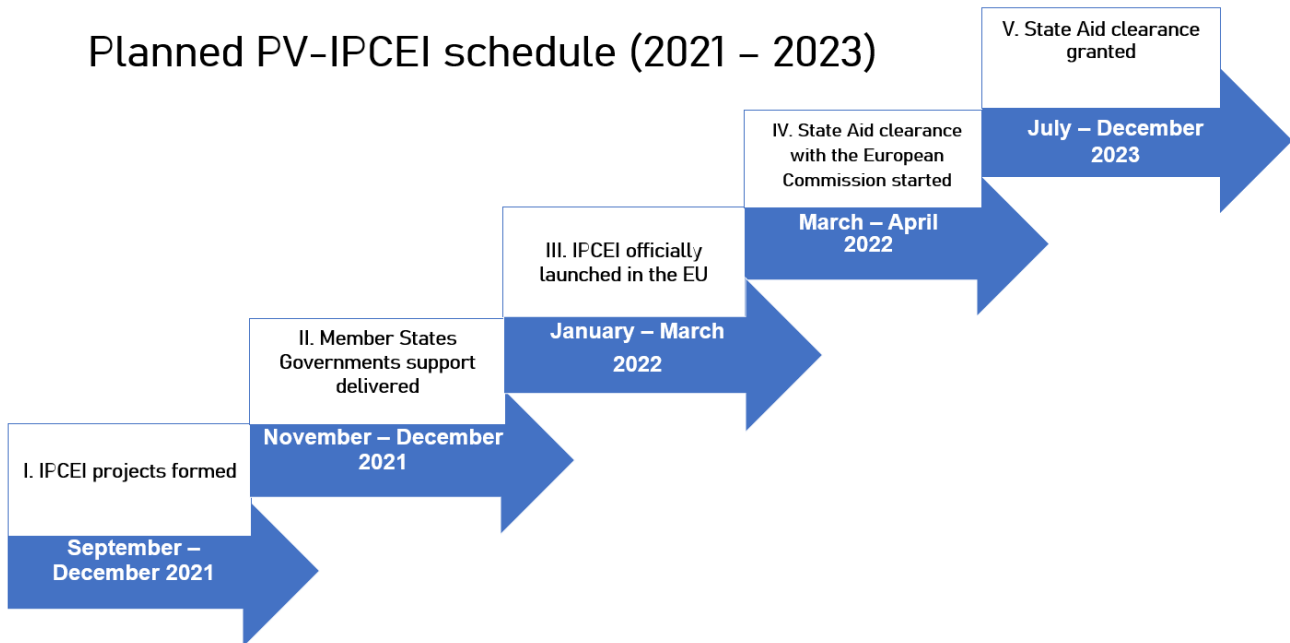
Planned PV-IPCEI schedule (2021 – 2023)

I. IPCEI projects formed

September – December 2021

II. Member States Governments support delivered

November – December 2021

III. IPCEI officially launched in the EU

January – March 2022

IV. State Aid clearance with the European Commission started

March – April 2022

V. State Aid clearance granted

July – December 2023